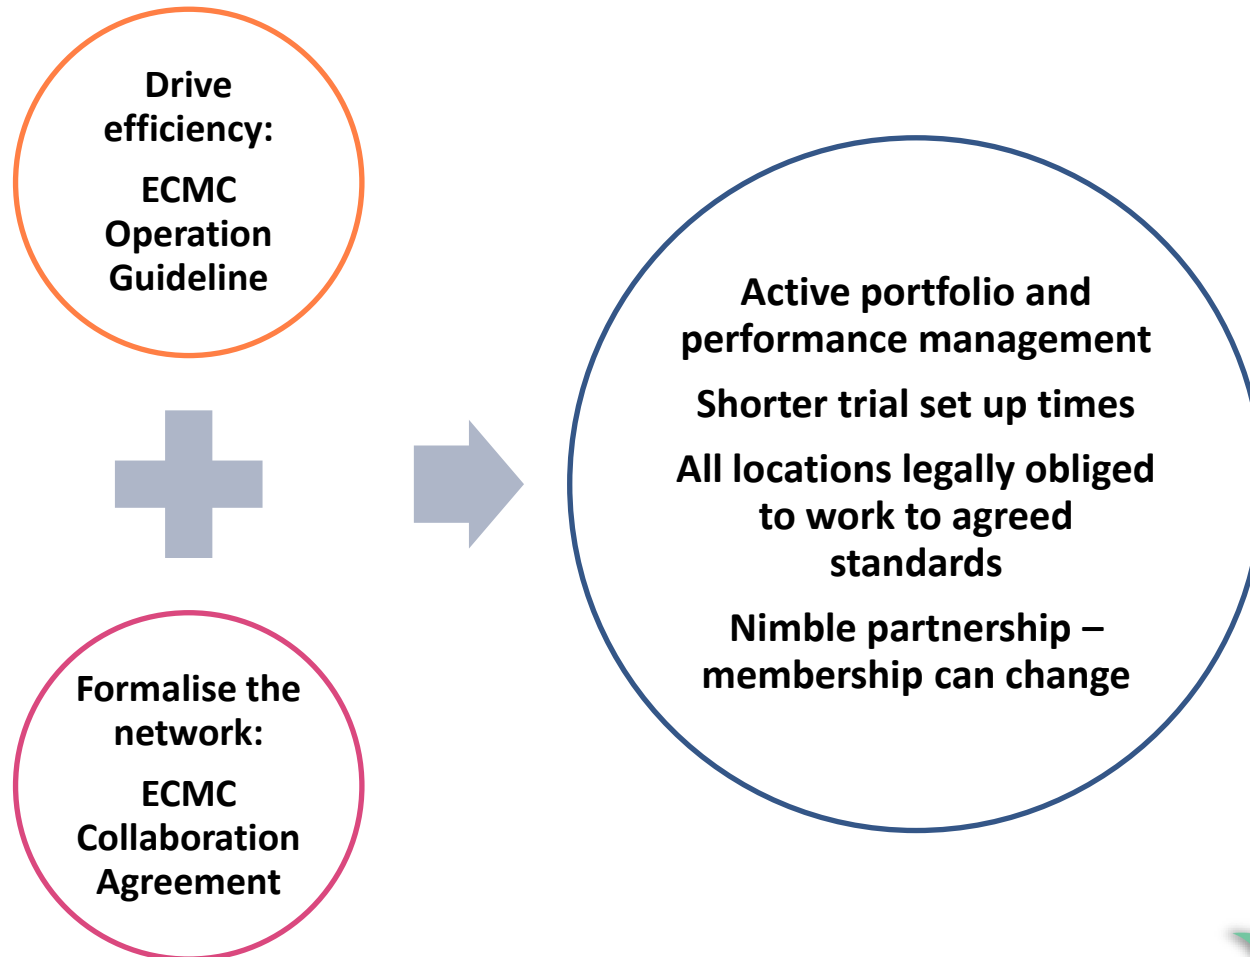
Drive efficiency:

ECMC Operation Guideline

Formalise the network:

ECMC Collaboration Agreement

Active portfolio and performance management

Shorter trial set up times

All locations legally obliged to work to agreed standards

Nimble partnership – membership can change